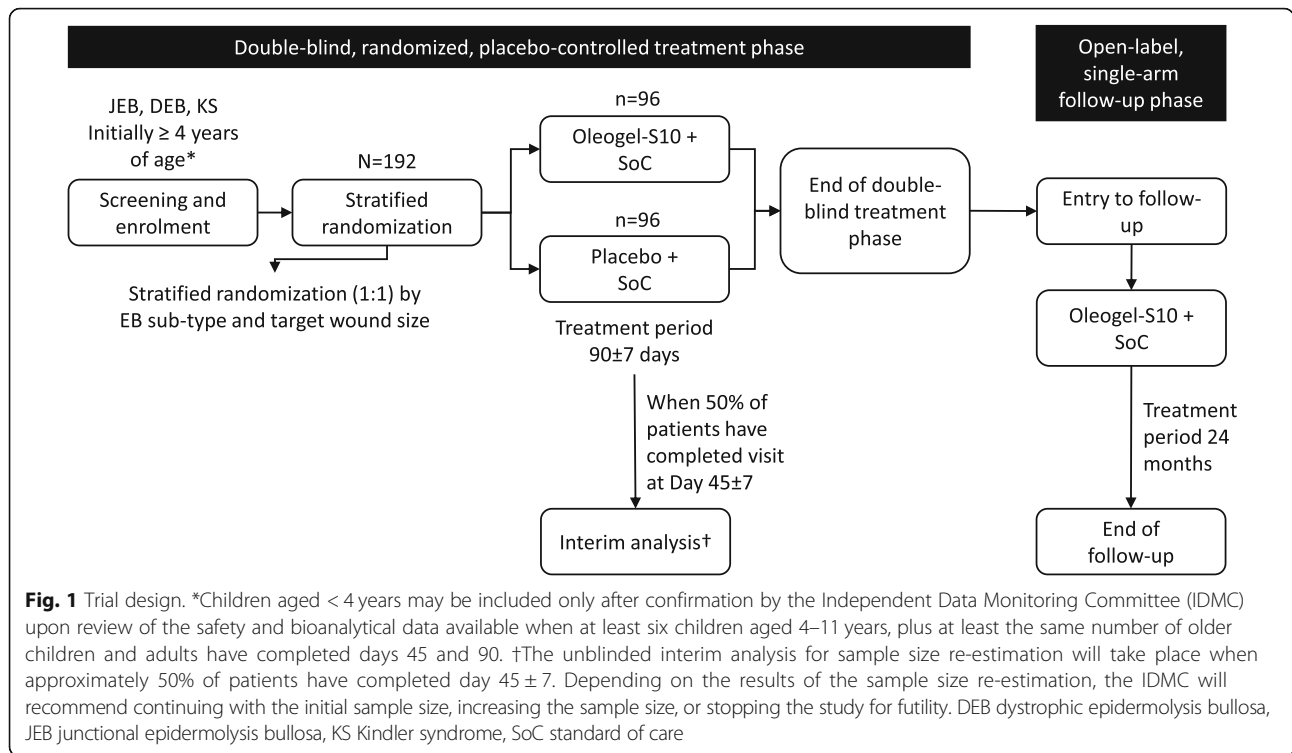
Double-blind, randomized, placebo-controlled treatment phase

Open-label, single-arm follow-up phase

JEB, DEB, KS Initially ≥ 4 years of age*

Screening and enrolment

N=192

Stratified randomization

Stratified randomization (1:1) by EB sub-type and target wound size

n=96

Oleogel-S10 + SoC

n=96

Placebo + SoC

Treatment period 90±7 days

When 50% of patients have completed visit at Day 45±7

Interim analysis†

End of double-blind treatment phase

Entry to follow-up

Oleogel-S10 + SoC

Treatment period 24 months

End of follow-up

**Fig. 1** Trial design. *Children aged < 4 years may be included only after confirmation by the Independent Data Monitoring Committee (IDMC) upon review of the safety and bioanalytical data available when at least six children aged 4–11 years, plus at least the same number of older children and adults have completed days 45 and 90. †The unblinded interim analysis for sample size re-estimation will take place when approximately 50% of patients have completed day $45 \pm 7$. Depending on the results of the sample size re-estimation, the IDMC will recommend continuing with the initial sample size, increasing the sample size, or stopping the study for futility. DEB dystrophic epidermolysis bullosa, JEB junctional epidermolysis bullosa, KS Kindler syndrome, SoC standard of care